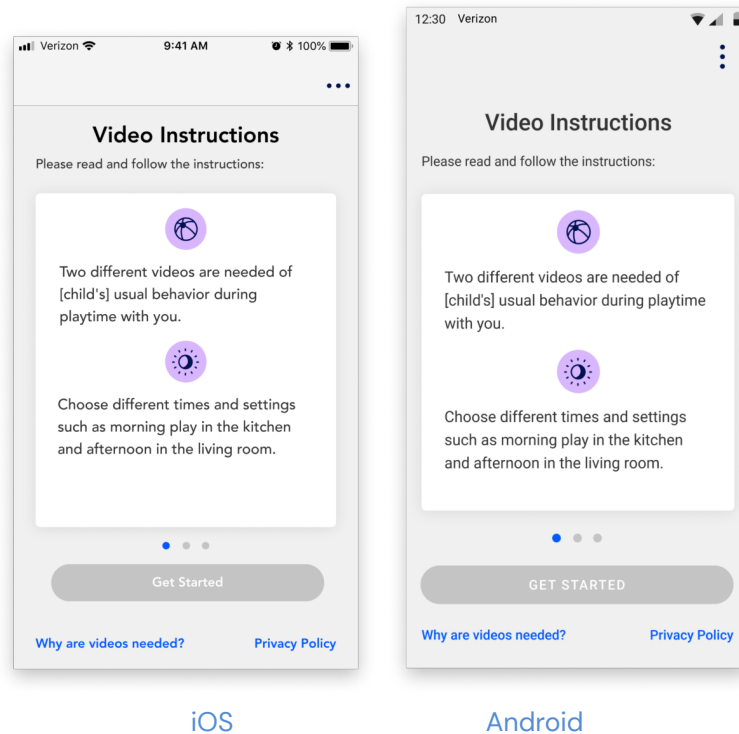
Verizon 9:41 AM 100%

Video Instructions

Please read and follow the instructions:

Two different videos are needed of [child's] usual behavior during playtime with you.

Choose different times and settings such as morning play in the kitchen and afternoon in the living room.

Get Started

Why are videos needed? Privacy Policy

iOS

12:30 Verizon

Video Instructions

Please read and follow the instructions:

Two different videos are needed of [child's] usual behavior during playtime with you.

Choose different times and settings such as morning play in the kitchen and afternoon in the living room.

GET STARTED

Why are videos needed? Privacy Policy

Android